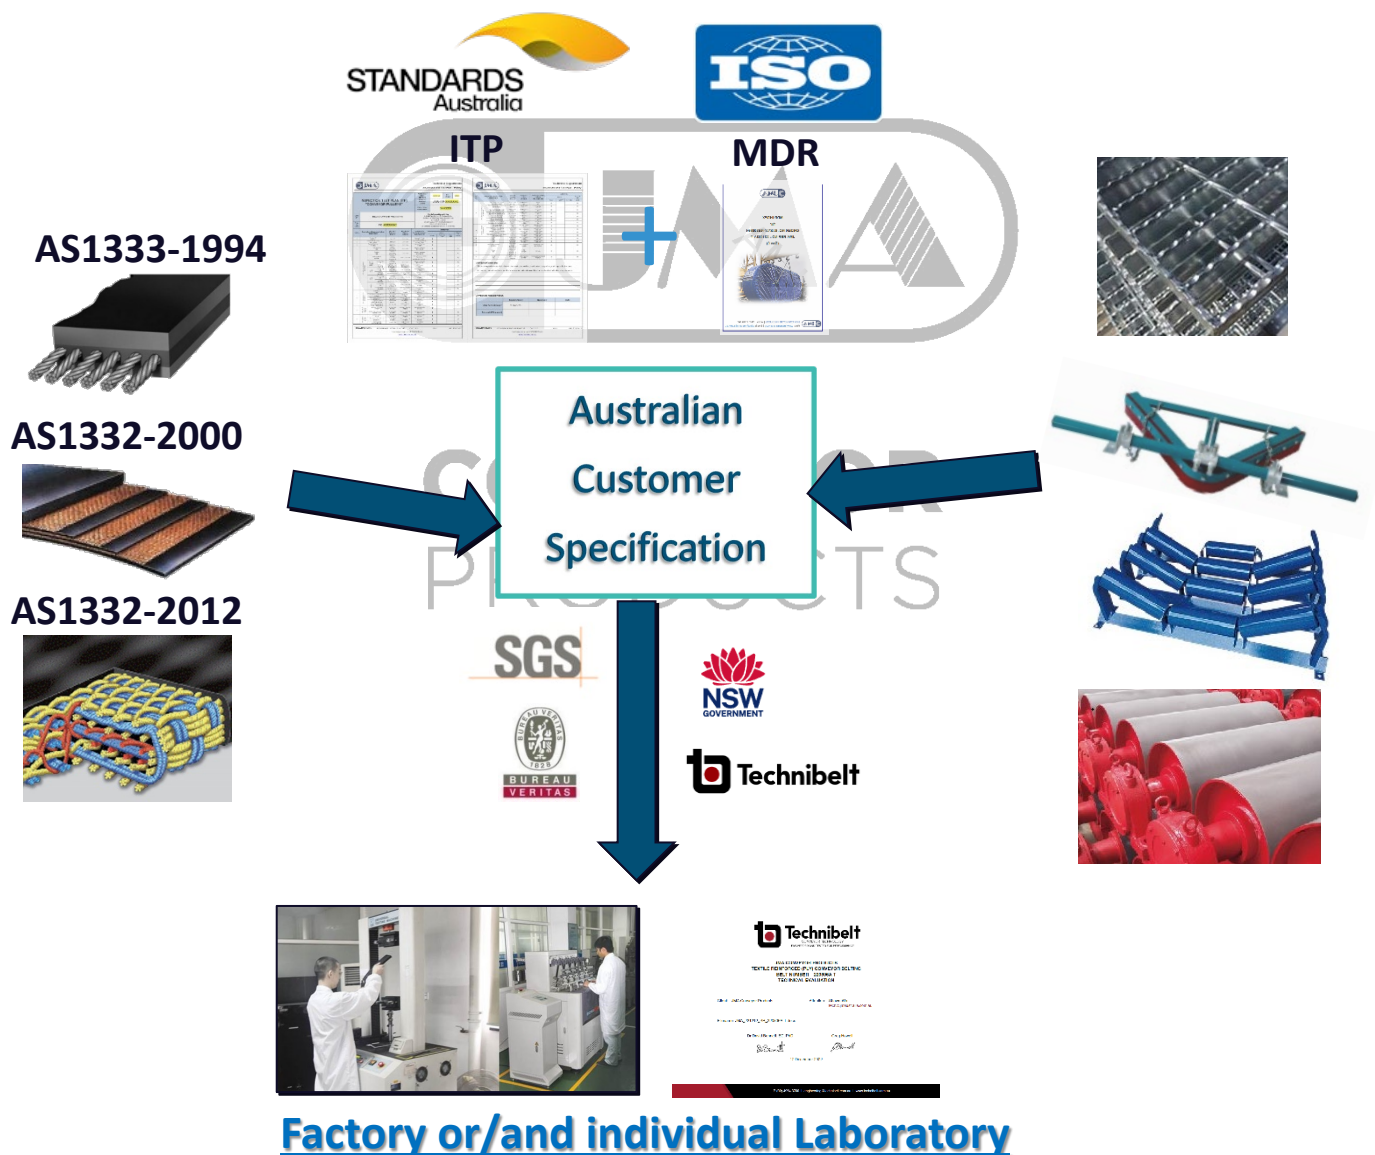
STANDARDS Australia

ISO

ITP

MDR

AS1333-1994

AS1332-2000

AS1332-2012

Australian Customer Specification

SGS

BUREAU VERITAS 1828

NSW GOVERNMENT

Technibelt

Technibelt

Factory or/and individual Laboratory